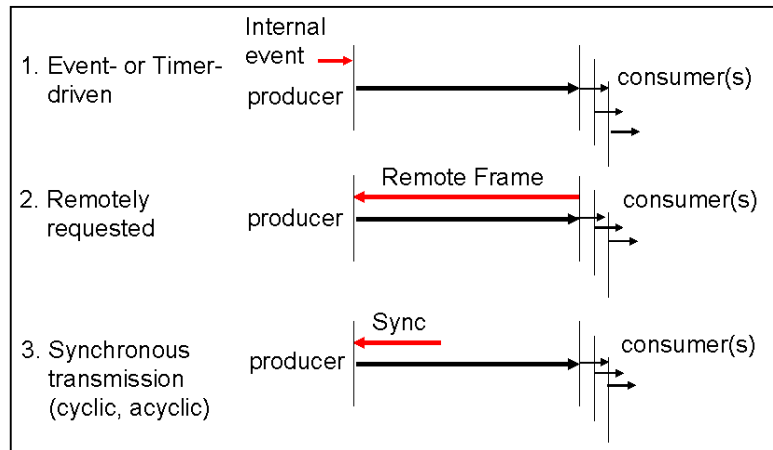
1. Event- or Timer-driven

Internal event

producer

consumer(s)

2. Remotely requested

Remote Frame

producer

consumer(s)

3. Synchronous transmission (cyclic, acyclic)

Sync

producer

consumer(s)